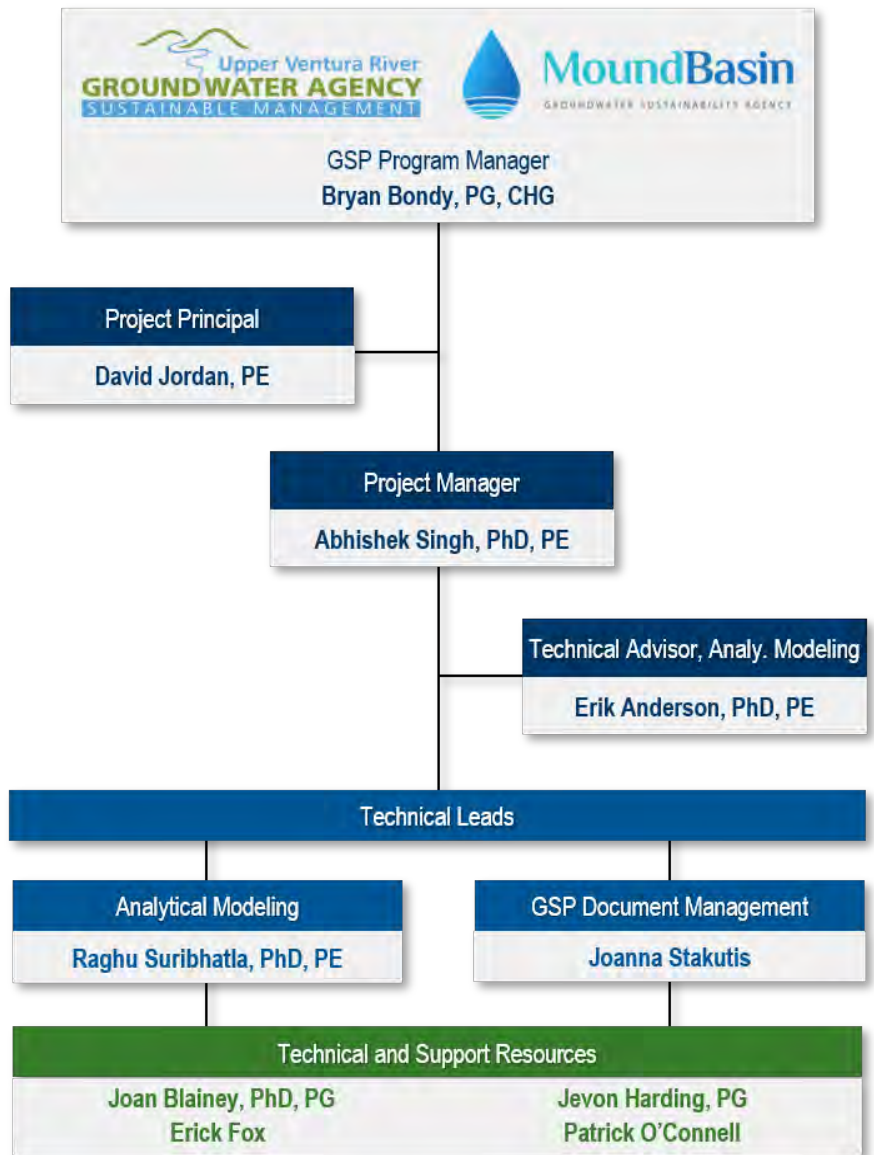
Upper Ventura River
GROUNDWATER AGENCY
SUSTAINABLE MANAGEMENT

MoundBasin
GROUNDWATER SUSTAINABILITY AGENCY

GSP Program Manager
Bryan Bondy, PG, CHG

Project Principal
David Jordan, PE

Project Manager
Abhishek Singh, PhD, PE

Technical Advisor, Analy. Modeling
Erik Anderson, PhD, PE

Technical Leads

Analytical Modeling
Raghu Suribhatla, PhD, PE

GSP Document Management
Joanna Stakutis

Technical and Support Resources
Joan Blainey, PhD, PG
Erick Fox
Jevon Harding, PG
Patrick O'Connell